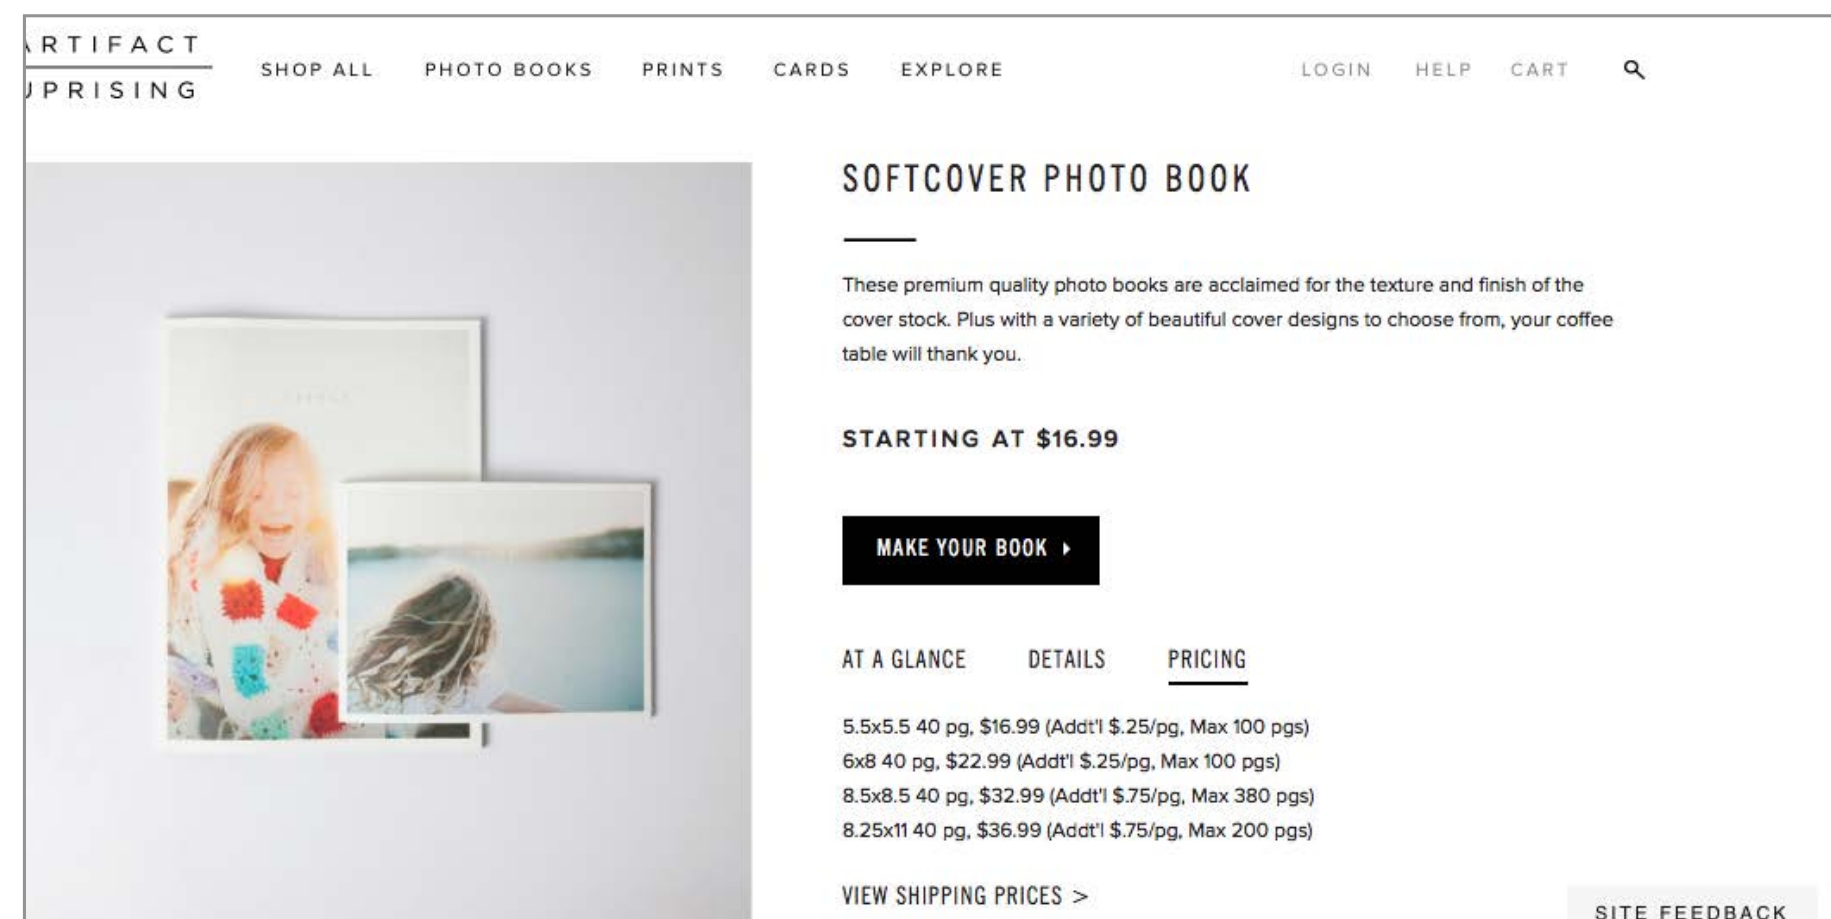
RTIFACT
PRISING

SHOP ALL PHOTO BOOKS PRINTS CARDS EXPLORE

LOGIN HELP CART

SOFTCOVER PHOTO BOOK

These premium quality photo books are acclaimed for the texture and finish of the cover stock. Plus with a variety of beautiful cover designs to choose from, your coffee table will thank you.

STARTING AT $16.99

MAKE YOUR BOOK ▸

AT A GLANCE DETAILS PRICING

5.5x5.5 40 pg, $16.99 (Addt'l $.25/pg, Max 100 pgs)
6x8 40 pg, $22.99 (Addt'l $.25/pg, Max 100 pgs)
8.5x8.5 40 pg, $32.99 (Addt'l $.75/pg, Max 380 pgs)
8.25x11 40 pg, $36.99 (Addt'l $.75/pg, Max 200 pgs)

VIEW SHIPPING PRICES >

SITE FEEDBACK